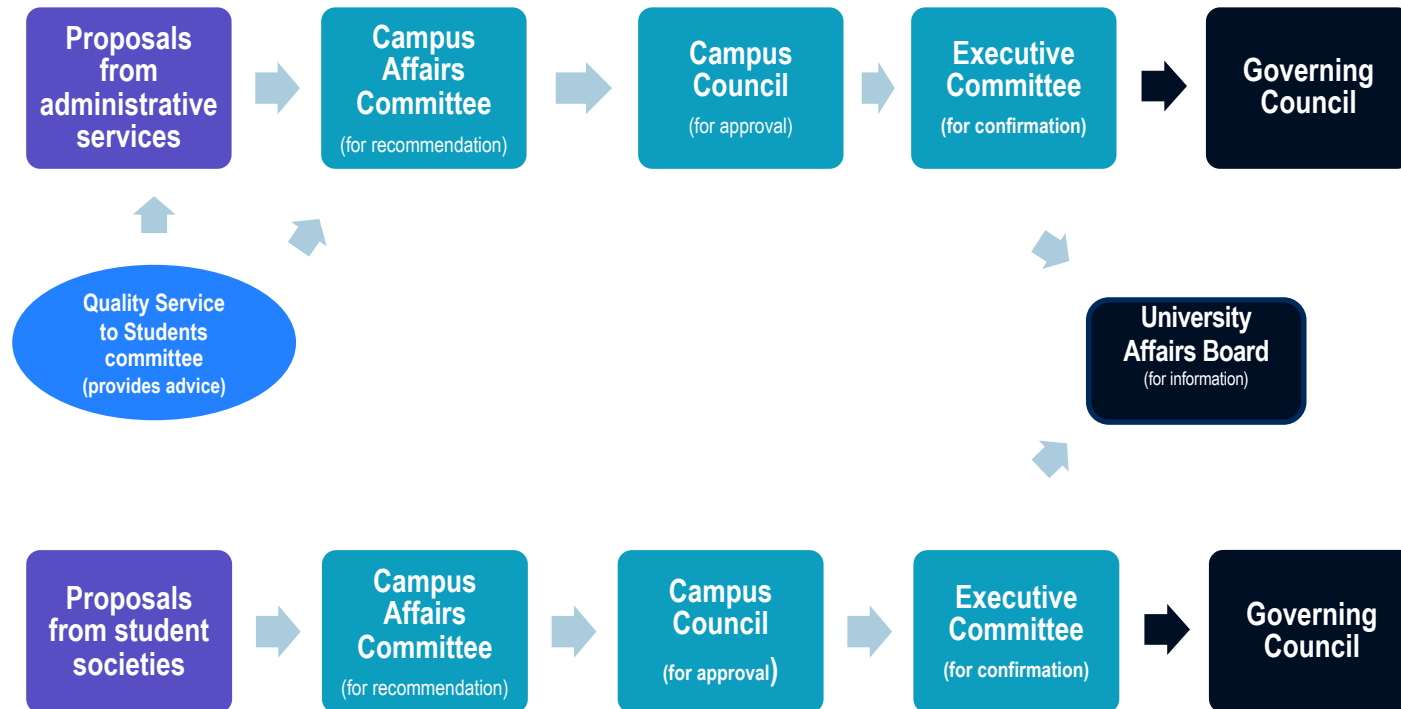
Proposals from administrative services

Campus Affairs Committee
(for recommendation)

Campus Council
(for approval)

Executive Committee
(for confirmation)

Governing Council

Quality Service to Students committee
(provides advice)

University Affairs Board
(for information)

Proposals from student societies

Campus Affairs Committee
(for recommendation)

Campus Council
(for approval)

Executive Committee
(for confirmation)

Governing Council